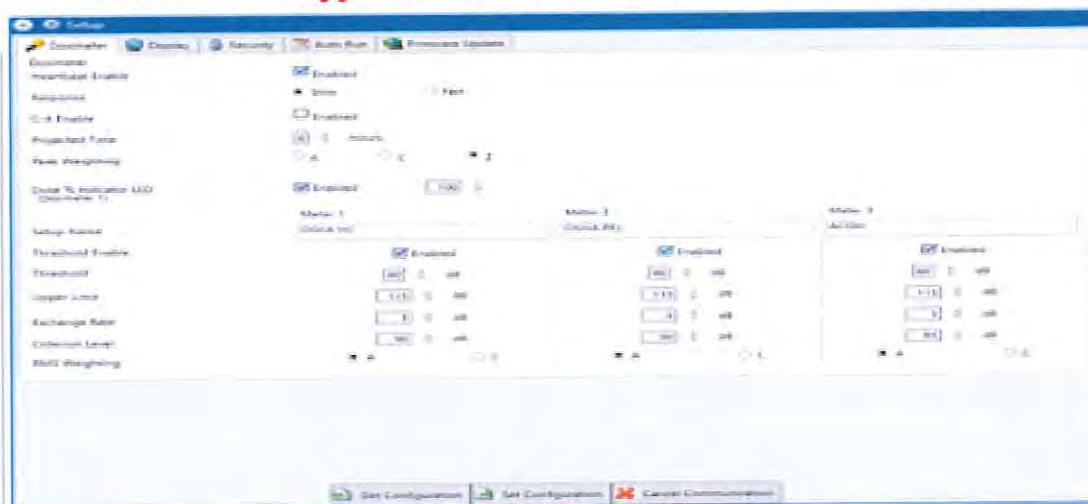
Setup

Dosimeter | Display | Security | Auto Run | Firmware Update

Dosimeter
Heartbeat Enable | Enabled
Response | Slow | Fast
C-4 Enable | Enabled
Projected Time | 8 | Hours
Peak Weighting | A | C | Z
Dose % Indicator LED (Dosimeter 1) | Enabled | 100 | %

| | Meter 1 | Meter 2 | Meter 3 |
|---|---|---|---|
| Setup Name | OSHA HC | OSHA PEL | ACGIH |
| Threshold Enable | Enabled | Enabled | Enabled |
| Threshold | 80 dB | 90 dB | 80 dB |
| Upper Limit | 115 dB | 115 dB | 115 dB |
| Exchange Rate | 5 dB | 5 dB | 3 dB |
| Criterion Level | 90 dB | 90 dB | 85 dB |
| RMS Weighting | A / C | A / C | A / C |

Get Configuration | Set Configuration | Cancel Communication